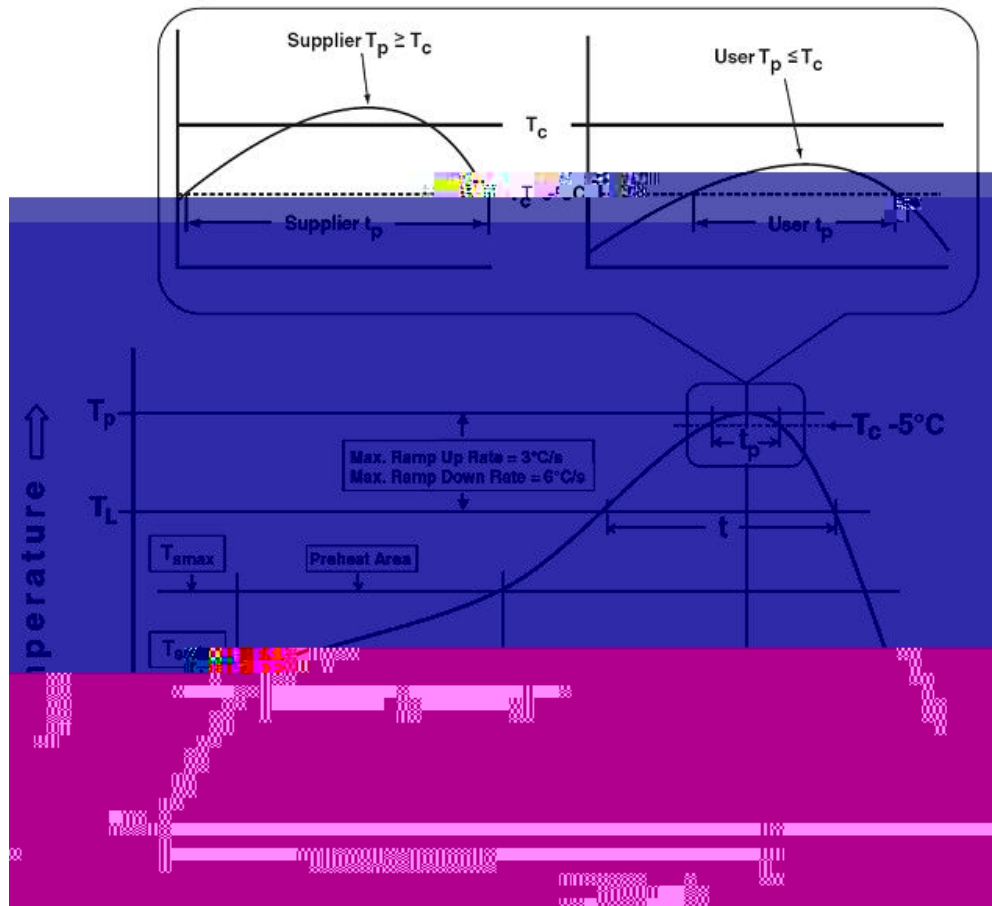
Supplier $T_p \geq T_c$

User $T_p \leq T_c$

$T_c$

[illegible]

Supplier $t_p$

User $t_p$

perature

$T_p$

$T_c$ -5°C

$t_p$

Max. Ramp Up Rate = 3°C/s
Max. Ramp Down Rate = 6°C/s

$T_L$

t

$T_{smax}$

Preheat Area

$T_{s}$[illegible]